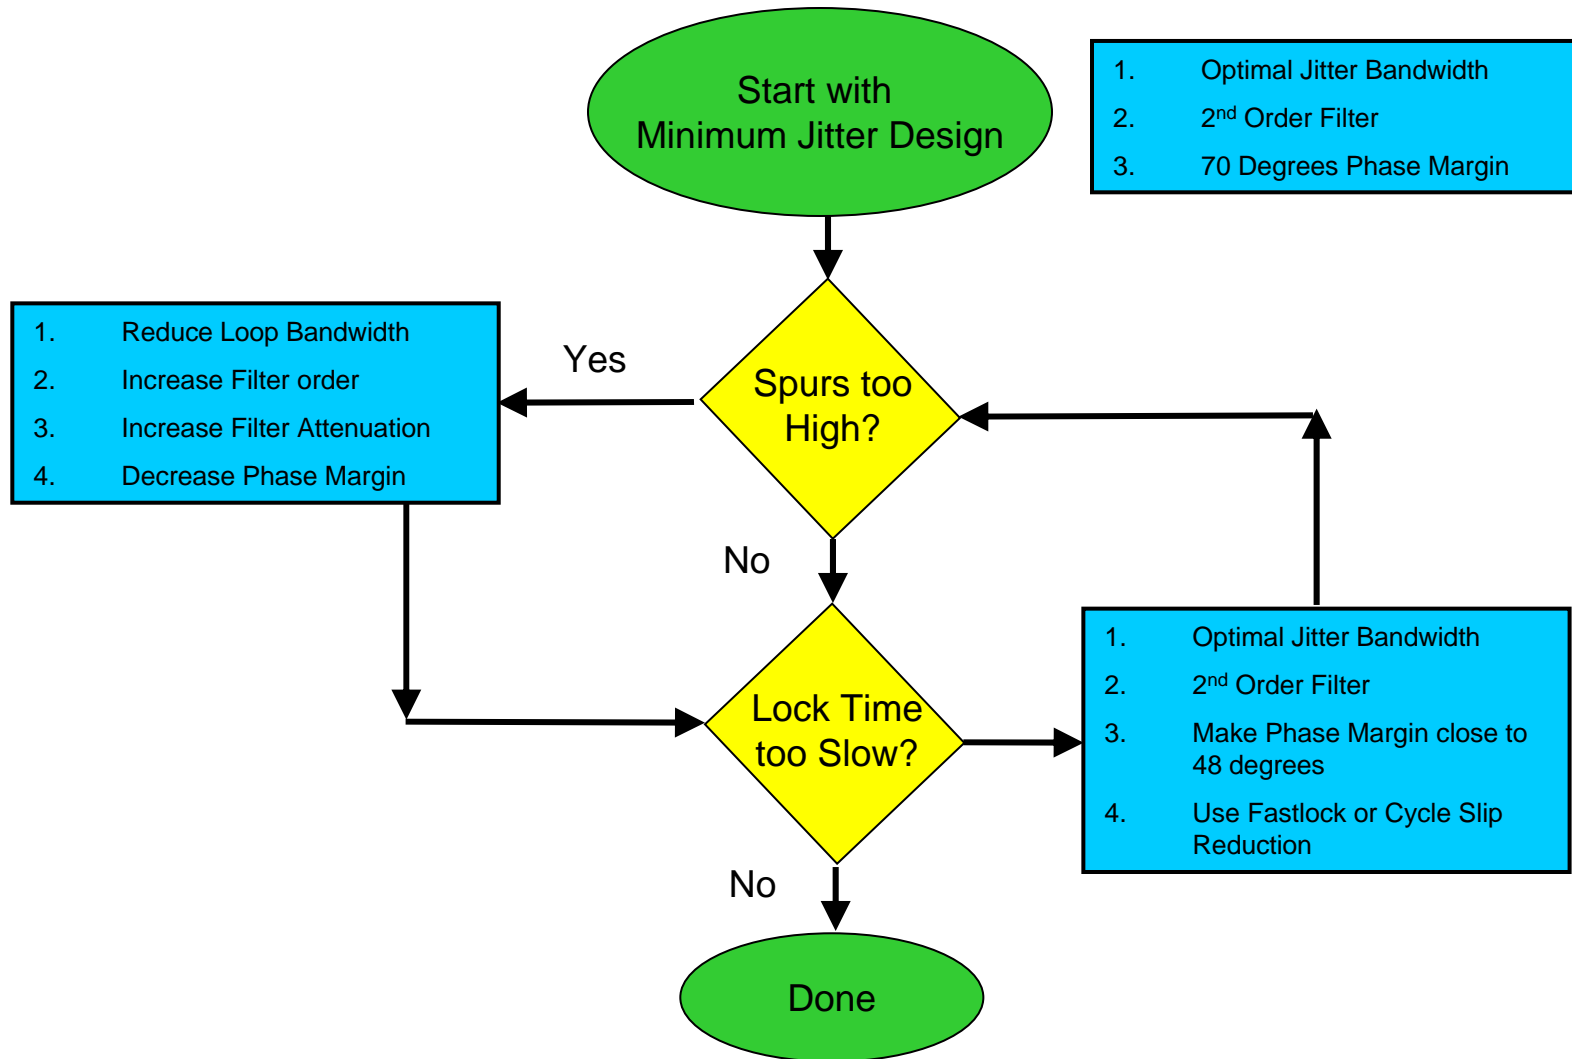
Start with
Minimum Jitter Design

1. Optimal Jitter Bandwidth
2. $2^{nd}$ Order Filter
3. 70 Degrees Phase Margin

1. Reduce Loop Bandwidth
2. Increase Filter order
3. Increase Filter Attenuation
4. Decrease Phase Margin

Yes

Spurs too
High?

No

Lock Time
too Slow?

1. Optimal Jitter Bandwidth
2. $2^{nd}$ Order Filter
3. Make Phase Margin close to 48 degrees
4. Use Fastlock or Cycle Slip Reduction

No

Done